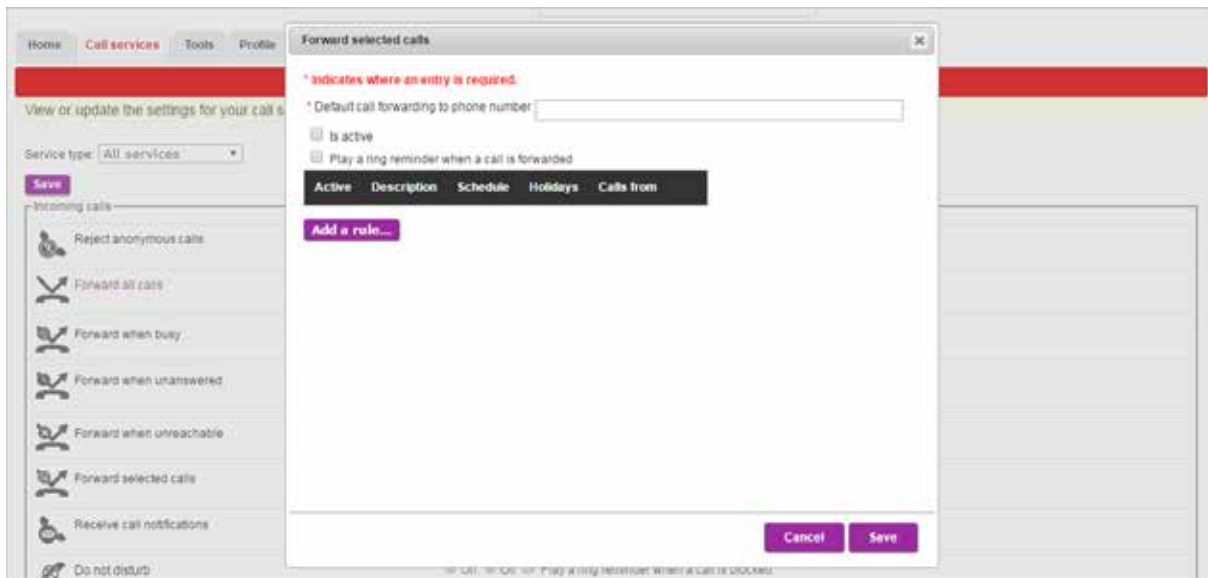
Home Call services Tools Profile

View or update the settings for your call s

Service type: All services

Save

Incoming calls

Reject anonymous calls

Forward all calls

Forward when busy

Forward when unanswered

Forward when unreachable

Forward selected calls

Receive call notifications

Do not disturb

Forward selected calls

* Indicates where an entry is required.

* Default call forwarding to phone number

Is active

Play a ring reminder when a call is forwarded

| Active | Description | Schedule | Holidays | Calls from |
|---|---|---|---|---|

Add a rule...

Cancel Save

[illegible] Play a ring reminder when a call is blocked.